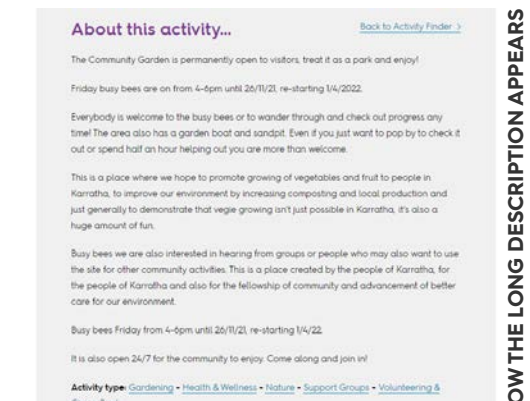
About this activity...

Back to Activity Finder >

The Community Garden is permanently open to visitors, treat it as a park and enjoy!

Friday busy bees are on from 4-6pm until 26/11/21, re-starting 1/4/2022.

Everybody is welcome to the busy bees or to wander through and check out progress any time! The area also has a garden boat and sandpit. Even if you just want to pop by to check it out or spend half an hour helping out you are more than welcome.

This is a place where we hope to promote growing of vegetables and fruit to people in Karratha, to improve our environment by increasing composting and local production and just generally to demonstrate that vegie growing isn't just possible in Karratha, it's also a huge amount of fun.

Busy bees we are also interested in hearing from groups or people who may also want to use the site for other community activities. This is a place created by the people of Karratha, for the people of Karratha and also for the fellowship of community and advancement of better care for our environment.

Busy bees Friday from 4-6pm until 26/11/21, re-starting 1/4/22.

It is also open 24/7 for the community to enjoy. Come along and join in!

Activity type: Gardening - Health & Wellness - Nature - Support Groups - Volunteering & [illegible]

OW THE LONG DESCRIPTION APPEARS